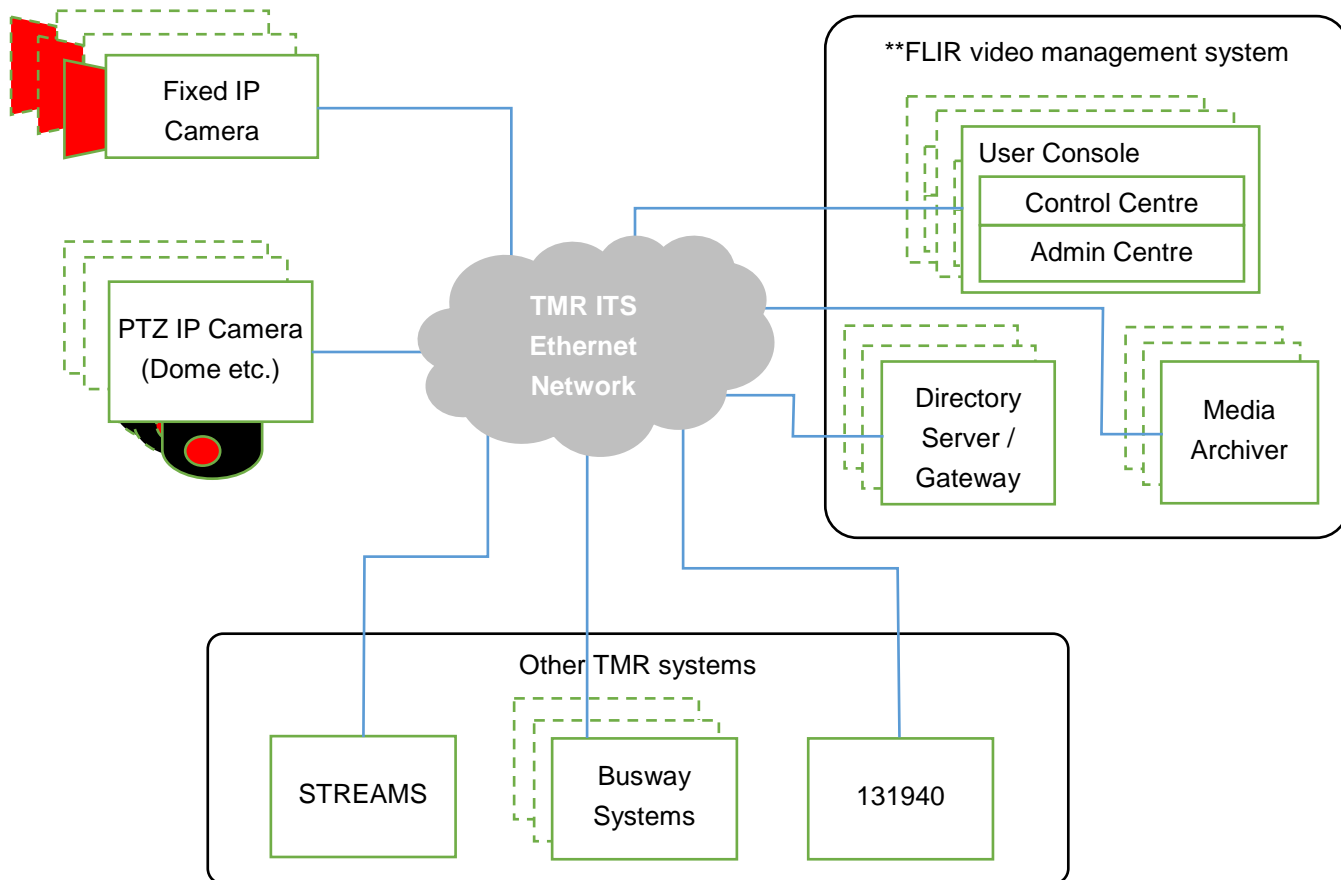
Fixed IP Camera

PTZ IP Camera (Dome etc.)

TMR ITS Ethernet Network

**FLIR video management system

User Console

Control Centre

Admin Centre

Directory Server / Gateway

Media Archiver

Other TMR systems

STREAMS

Busway Systems

131940